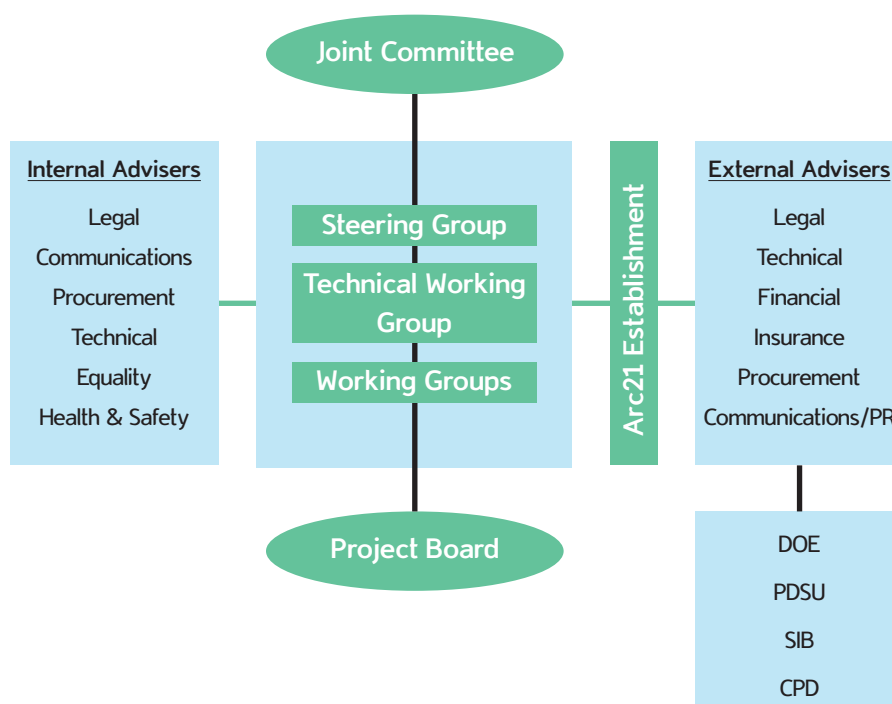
Joint Committee

Internal Advisers

Legal

Communications

Procurement

Technical

Equality

Health & Safety

Steering Group

Technical Working Group

Working Groups

Arc21 Establishment

External Advisers

Legal

Technical

Financial

Insurance

Procurement

Communications/PR

Project Board

DOE

PDSU

SIB

CPD